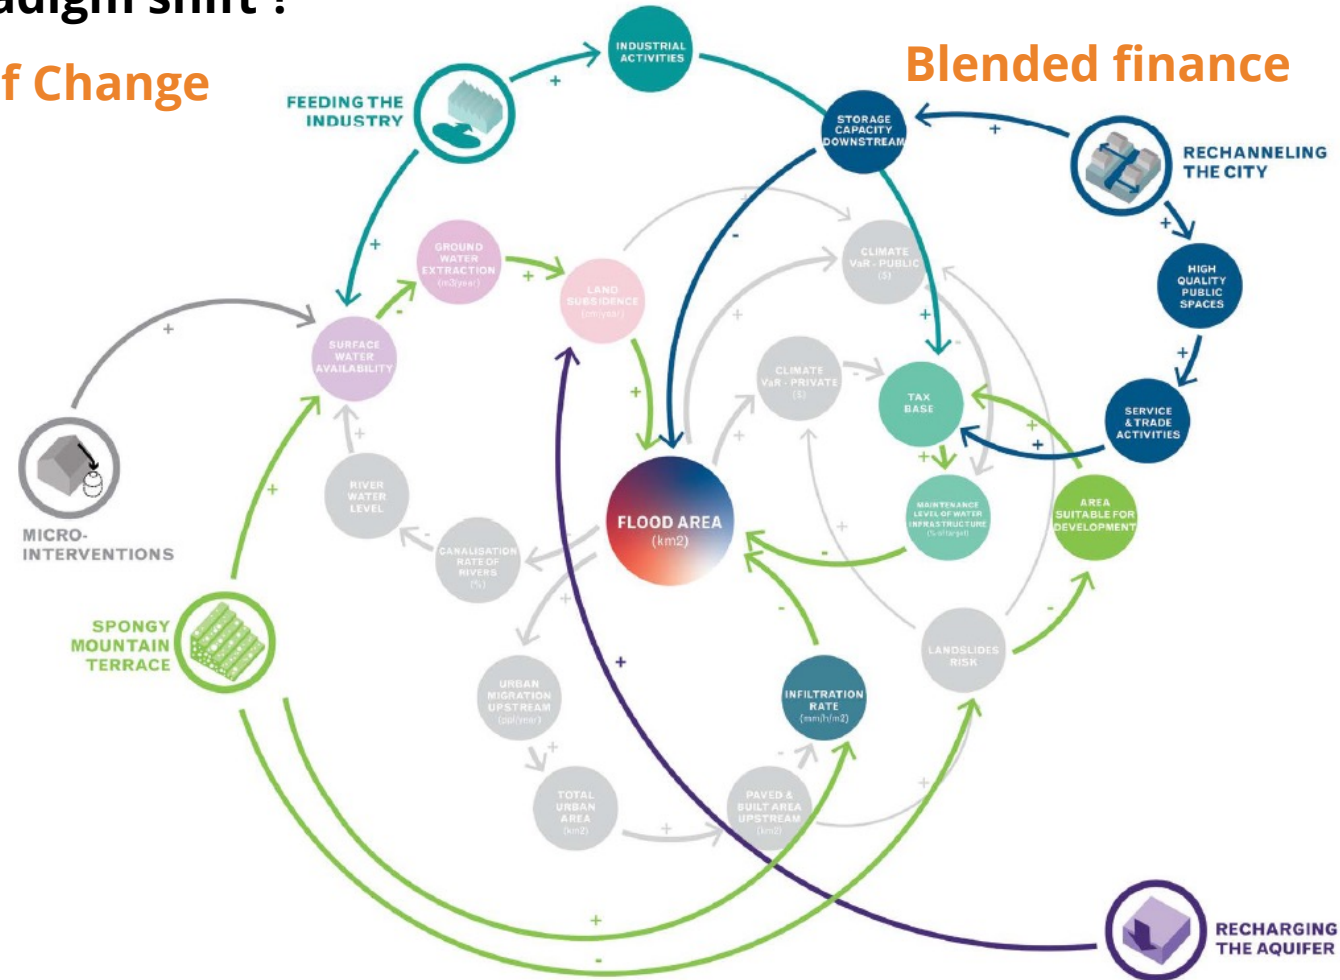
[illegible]adigm shift ?

f Change

Blended finance

INDUSTRIAL ACTIVITIES

FEEDING THE INDUSTRY

STORAGE CAPACITY DOWNSTREAM

RECHANNELING THE CITY

HIGH QUALITY PUBLIC SPACES

SERVICE & TRADE ACTIVITIES

GROUND WATER EXTRACTION (m3/year)

LAND SUBSIDENCE (cm/year)

CLIMATE VaR - PUBLIC ($)

CLIMATE VaR - PRIVATE ($)

TAX BASE

SURFACE WATER AVAILABILITY

RIVER WATER LEVEL

MICRO-INTERVENTIONS

FLOOD AREA (km2)

MAINTENANCE LEVEL OF WATER INFRASTRUCTURE (% of target)

AREA SUITABLE FOR DEVELOPMENT

CANALISATION RATE OF RIVERS (%)

SPONGY MOUNTAIN TERRACE

URBAN MIGRATION UPSTREAM (ppl/year)

INFILTRATION RATE (mm/h/m2)

LANDSLIDES RISK

TOTAL URBAN AREA (km2)

PAVED & BUILT AREA UPSTREAM (km2)

RECHARGING THE AQUIFER

+ + + - + + + + - + + - + + + + - - + - + + - + + + - + -